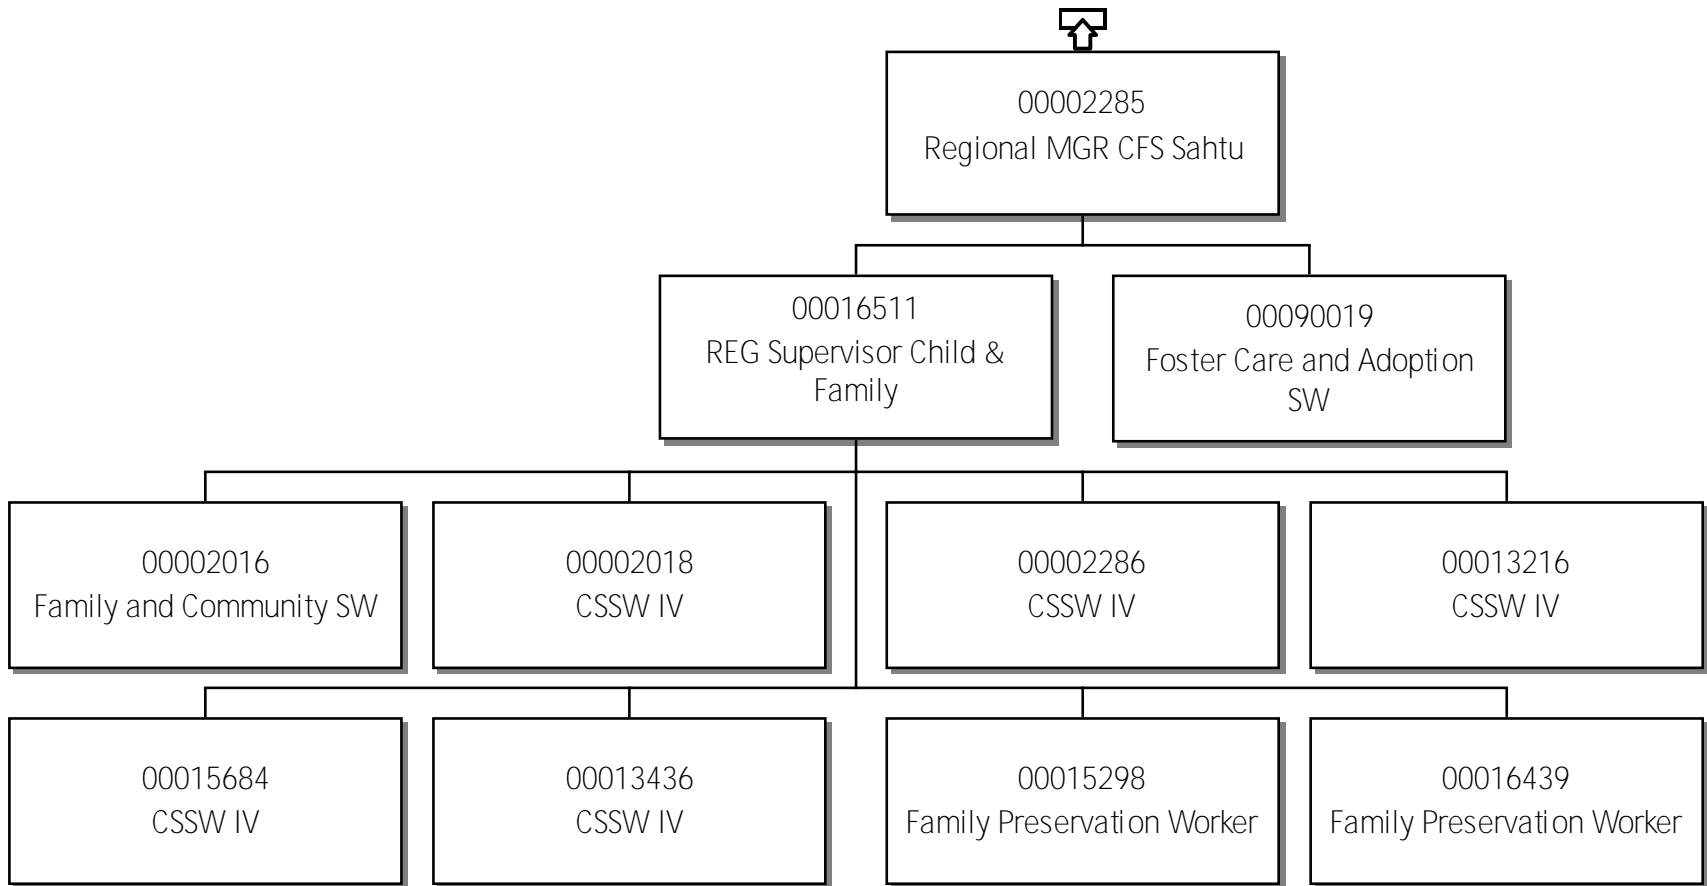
00002285
Regional MGR CFS Sahtu

00016511
REG Supervisor Child & Family

00090019
Foster Care and Adoption SW

00002016
Family and Community SW

00002018
CSSW IV

00002286
CSSW IV

00013216
CSSW IV

00015684
CSSW IV

00013436
CSSW IV

00015298
Family Preservation Worker

00016439
Family Preservation Worker